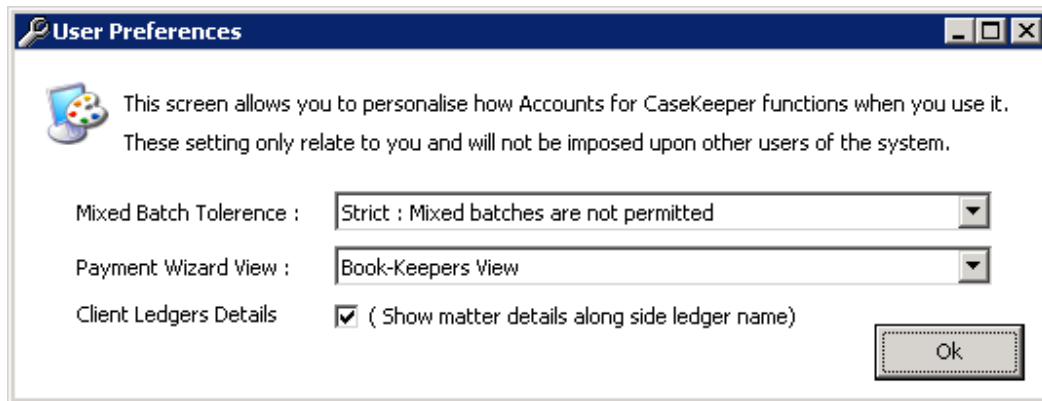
User Preferences

This screen allows you to personalise how Accounts for CaseKeeper functions when you use it. These setting only relate to you and will not be imposed upon other users of the system.

Mixed Batch Tolerence : Strict : Mixed batches are not permitted

Payment Wizard View : Book-Keepers View

Client Ledgers Details ( Show matter details along side ledger name)

Ok